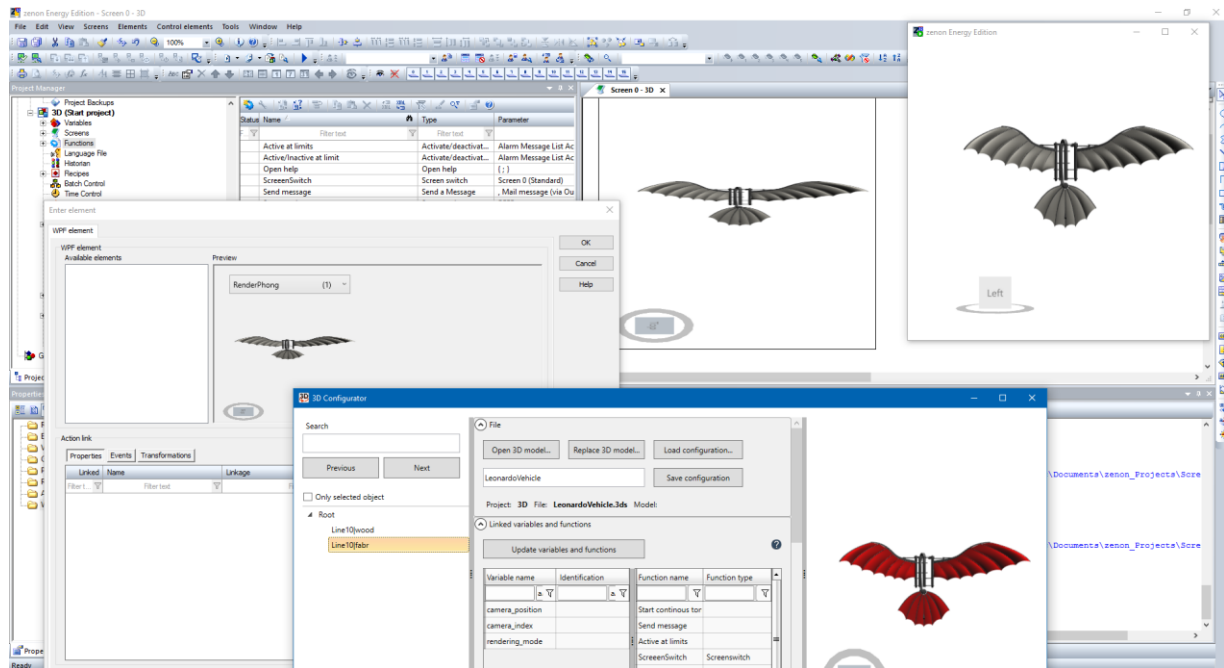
zenon Energy Edition - Screen 0 - 3D

File Edit View Screens Elements Control elements Tools Window Help

100%

Project Manager

Project Backups
3D (Start project)
Variables
Screens
Functions
Language File
Historian
Recipes
Batch Control
Time Control

| Status | Name | Type | Parameter |
|---|---|---|---|
| | Filter text | Filter text | |
| | Active at limits | Activate/deactivat... | Alarm Message List Ac |
| | Active/Inactive at limit | Activate/deactivat... | Alarm Message List Ac |
| | Open help | Open help | { ; } |
| | ScreenSwitch | Screen switch | Screen 0 (Standard) |
| | Send message | Send a Message | , Mail message (via Ou |

Screen 0 - 3D

zenon Energy Edition

Left

Enter element

WPF element

WPF element
Available elements

Preview

RenderPhong (1)

OK
Cancel
Help

Action link

Properties Events Transformations

| Linked | Name | Linkage |
|---|---|---|
| Filter t... | Filter text | |

Properties

Project

Ready

3D Configurator

Search

Previous Next

Only selected object

Root
Line10|wood
Line10|fabr

File

Open 3D model... Replace 3D model... Load configuration...

LeonardoVehicle Save configuration

Project: 3D File: LeonardoVehicle.3ds Model:

Linked variables and functions

Update variables and functions

| Variable name | Identification |
|---|---|
| camera_position | |
| camera_index | |
| rendering_mode | |

| Function name | Function type |
|---|---|
| Start continous tor | |
| Send message | |
| Active at limits | |
| ScreenSwitch | Screenswitch |

\Documents\zenon_Projects\Scre

\Documents\zenon_Projects\Scre